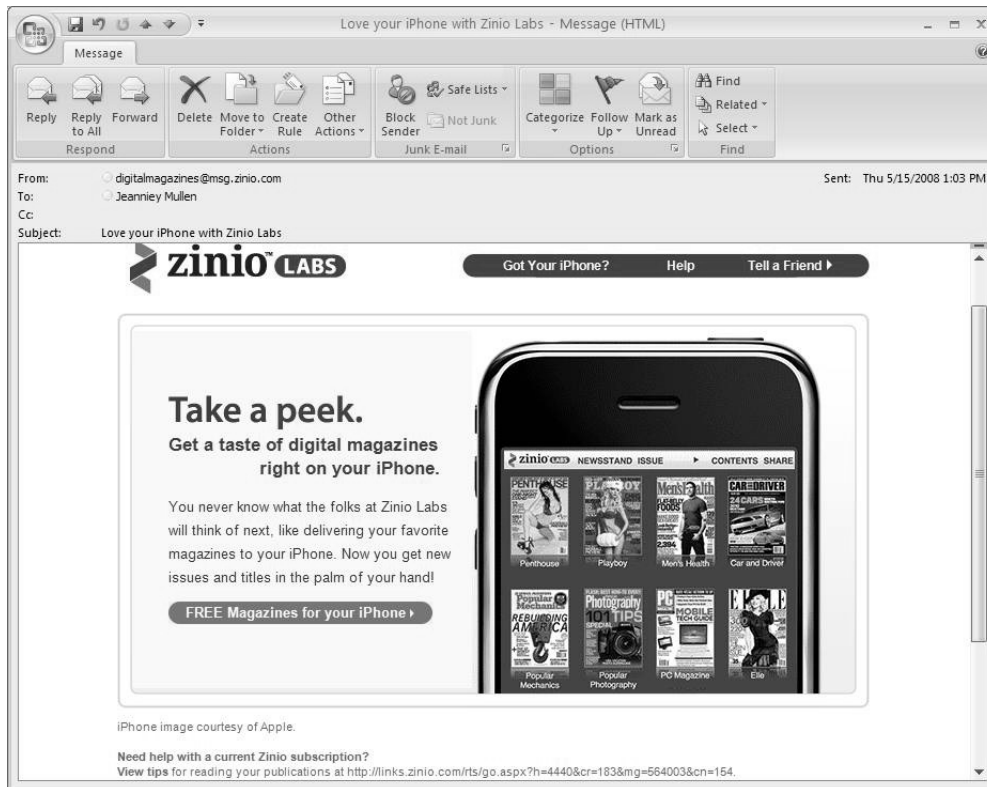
Love your iPhone with Zinio Labs - Message (HTML)

Message

Reply
Reply to All
Forward
Respond

Delete
Move to Folder
Create Rule
Other Actions
Actions

Block Sender
Safe Lists
Not Junk
Junk E-mail

Categorize
Follow Up
Mark as Unread
Options

Find
Related
Select
Find

From: digitalmagazines@msg.zinio.com
To: Jeanniey Mullen
Cc:
Subject: Love your iPhone with Zinio Labs

Sent: Thu 5/15/2008 1:03 PM

zinio LABS

Got Your iPhone? Help Tell a Friend

Take a peek.
Get a taste of digital magazines right on your iPhone.

You never know what the folks at Zinio Labs will think of next, like delivering your favorite magazines to your iPhone. Now you get new issues and titles in the palm of your hand!

FREE Magazines for your iPhone

zinio LABS NEWSSTAND ISSUE CONTENTS SHARE

PENTHOUSE
PLAYBOY
Men'sHealth
CAR and DRIVER
Penthouse
Playboy
Men's Health
Car and Driver

Popular Mechanics
REBUILDING AMERICA
Popular Photography
101 TIPS
PC
ELLE
Popular Mechanics
Popular Photography
PC Magazine
Elle

iPhone image courtesy of Apple.

Need help with a current Zinio subscription?
View tips for reading your publications at http://links.zinio.com/rts/go.aspx?h=4440&cr=183&mg=564003&cn=154.